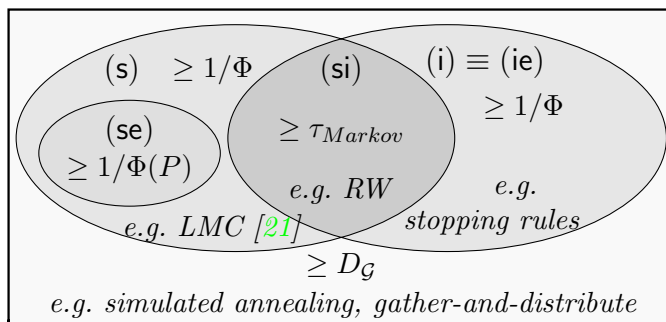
(s) $\geq 1/\Phi$

(si)

(i) $\equiv$ (ie)

$\geq 1/\Phi$

(se)

$\geq 1/\Phi(P)$

$\geq \tau_{Markov}$

e.g. RW

e.g. stopping rules

e.g. LMC [21]

$\geq D_{\mathcal{G}}$

e.g. simulated annealing, gather-and-distribute